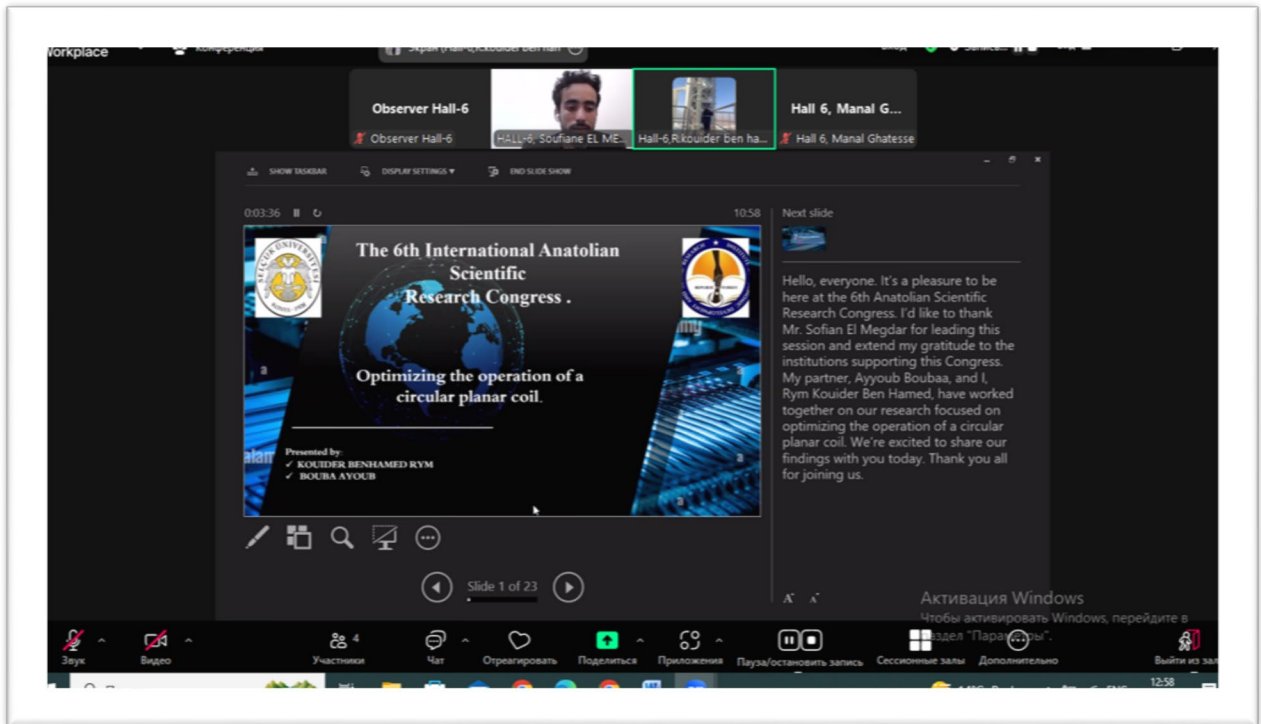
Workplace
Конференция
Экран (Hall-6,Rkouider ben ham
Вход
Записы...

Observer Hall-6
Observer Hall-6
HALL-6, Soufiane EL ME...
Hall-6,Rkouider ben ha...
Hall 6, Manal G...
Hall 6, Manal Ghatesse

SHOW TASKBAR
DISPLAY SETTINGS ▾
END SLIDE SHOW

0:03:36
10:58
Next slide

The 6th International Anatolian Scientific Research Congress .

Optimizing the operation of a circular planar coil.

Presented by:
✓ KOUIDER BENHAMED RYM
✓ BOUBA AYOUB

Hello, everyone. It's a pleasure to be here at the 6th Anatolian Scientific Research Congress. I'd like to thank Mr. Sofian El Megdar for leading this session and extend my gratitude to the institutions supporting this Congress. My partner, Ayyoub Boubaa, and I, Rym Kouider Ben Hamed, have worked together on our research focused on optimizing the operation of a circular planar coil. We're excited to share our findings with you today. Thank you all for joining us.

Slide 1 of 23

Активация Windows
Чтобы активировать Windows, перейдите в раздел "Параметры".

Звук
Видео
4
Участники
Чат
Отреагировать
Поделиться
Приложения
Пауза/остановить запись
Сессионные залы
Дополнительно
Выйти из зал

12:58